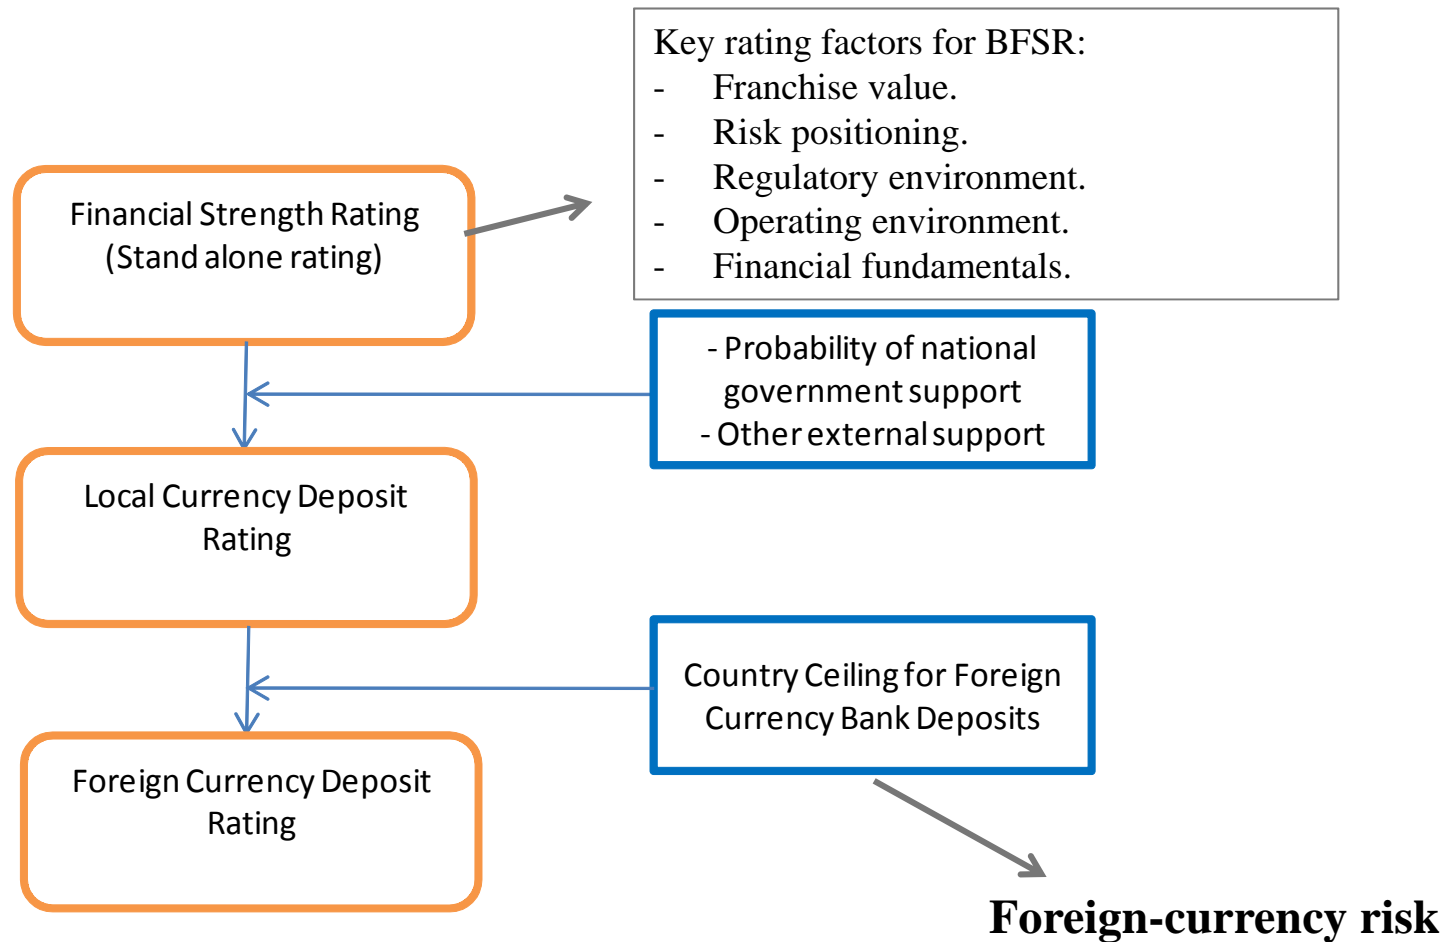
Key rating factors for BFSR:
- Franchise value.
- Risk positioning.
- Regulatory environment.
- Operating environment.
- Financial fundamentals.

Financial Strength Rating (Stand alone rating)

- Probability of national government support
- Other external support

Local Currency Deposit Rating

Country Ceiling for Foreign Currency Bank Deposits

Foreign Currency Deposit Rating

Foreign-currency risk